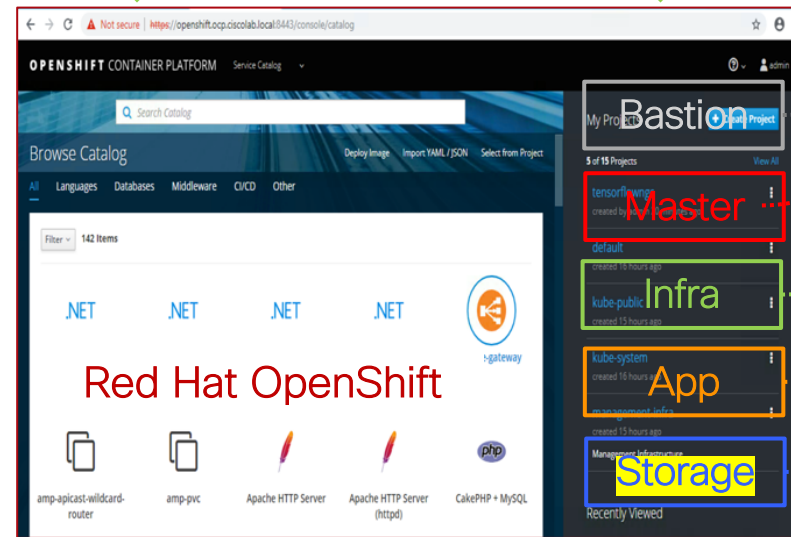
Not secure | https://openshift.ocp.ciscolab.local:8443/console/catalog

OPENSHIFT CONTAINER PLATFORM Service Catalog

admin

Search Catalog

Browse Catalog

Deploy Image Import YAML / JSON Select from Project

All Languages Databases Middleware CI/CD Other

Filter 142 Items

.NET .NET .NET .NET

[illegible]-gateway

Red Hat OpenShift

amp-apicast-wildcard-router

amp-pvc

Apache HTTP Server

Apache HTTP Server (httpd)

php

CakePHP + MySQL

My Proj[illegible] Bastion Create Project

5 of 15 Projects View All

tensorflow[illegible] Master

created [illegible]

default

created 16 hours ago

kube-public Infra

created 15 hours ago

kube-system

created 16 hours a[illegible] App

management-infra

created 15 hours ago

Management Infrastructure

Storage

Recently Viewed